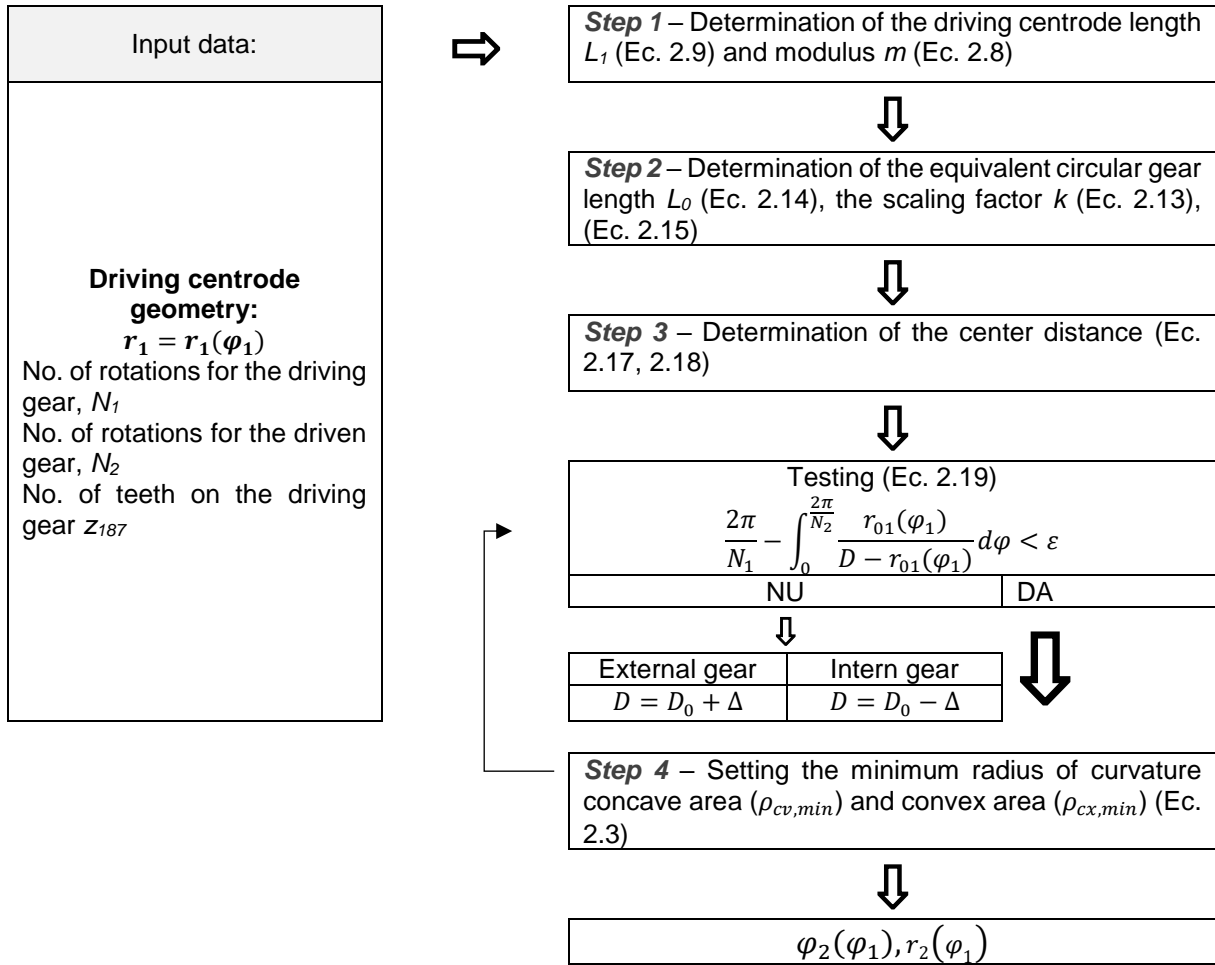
Input data:

**Driving centrode geometry:**
$r_1 = r_1(\varphi_1)$
No. of rotations for the driving gear, $N_1$
No. of rotations for the driven gear, $N_2$
No. of teeth on the driving gear $z_{187}$

*Step 1* – Determination of the driving centrode length $L_1$ (Ec. 2.9) and modulus $m$ (Ec. 2.8)

*Step 2* – Determination of the equivalent circular gear length $L_0$ (Ec. 2.14), the scaling factor $k$ (Ec. 2.13), (Ec. 2.15)

*Step 3* – Determination of the center distance (Ec. 2.17, 2.18)

Testing (Ec. 2.19)
$\frac{2\pi}{N_1} - \int_0^{\frac{2\pi}{N_2}} \frac{r_{01}(\varphi_1)}{D - r_{01}(\varphi_1)} d\varphi < \varepsilon$

| NU | DA |
|---|---|

| External gear | Intern gear |
|---|---|
| $D = D_0 + \Delta$ | $D = D_0 - \Delta$ |

*Step 4* – Setting the minimum radius of curvature concave area ($\rho_{cv,min}$) and convex area ($\rho_{cx,min}$) (Ec. 2.3)

$\varphi_2(\varphi_1), r_2(\varphi_1)$